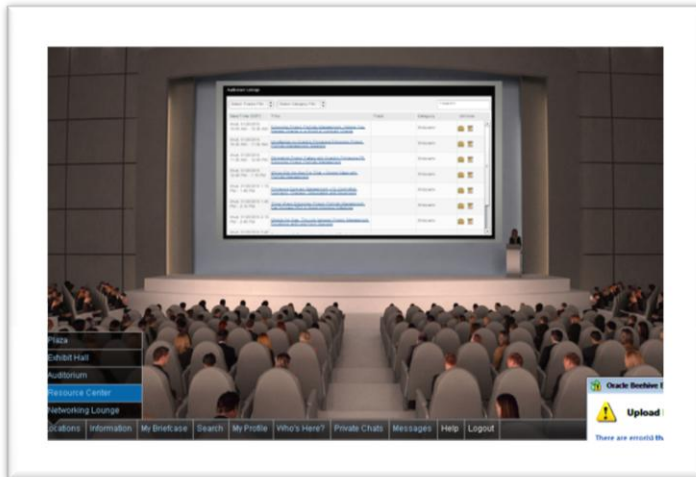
Auditorium Listings

Plaza
Exhibit Hall
Auditorium
Resource Center
Networking Lounge

ocations | Information | My Briefcase | Search | My Profile | Who's Here? | Private Chats | Messages | Help | Logout

Oracle Beehive I
Upload
There are error(s) th